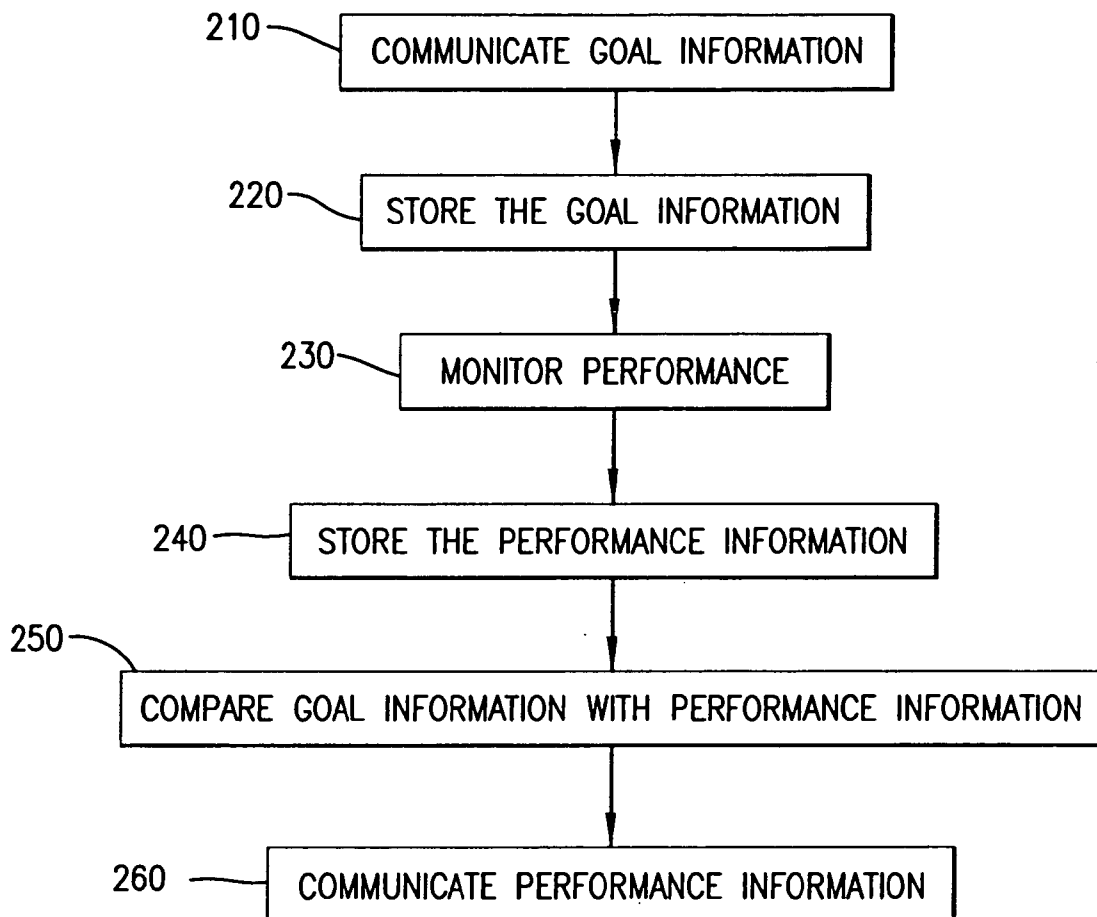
210 COMMUNICATE GOAL INFORMATION

220 STORE THE GOAL INFORMATION

230 MONITOR PERFORMANCE

240 STORE THE PERFORMANCE INFORMATION

250 COMPARE GOAL INFORMATION WITH PERFORMANCE INFORMATION

260 COMMUNICATE PERFORMANCE INFORMATION